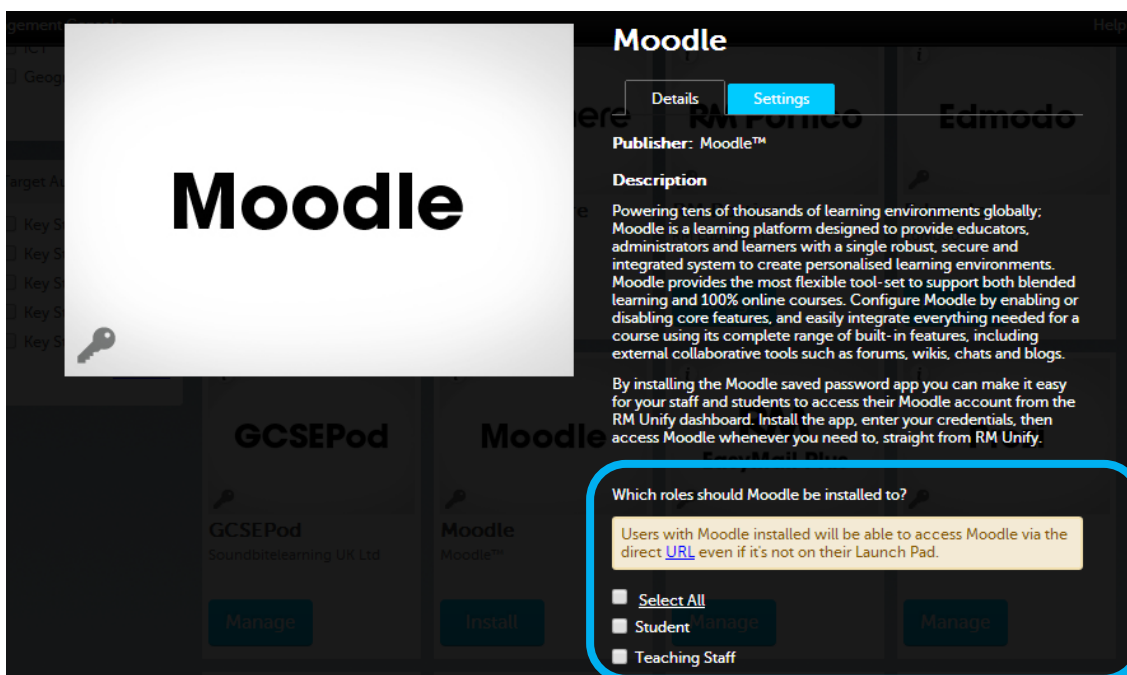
Moodle

Moodle

Details

Settings

Publisher: Moodle™

Description

Powering tens of thousands of learning environments globally; Moodle is a learning platform designed to provide educators, administrators and learners with a single robust, secure and integrated system to create personalised learning environments. Moodle provides the most flexible tool-set to support both blended learning and 100% online courses. Configure Moodle by enabling or disabling core features, and easily integrate everything needed for a course using its complete range of built-in features, including external collaborative tools such as forums, wikis, chats and blogs.

By installing the Moodle saved password app you can make it easy for your staff and students to access their Moodle account from the RM Unify dashboard. Install the app, enter your credentials, then access Moodle whenever you need to, straight from RM Unify.

Which roles should Moodle be installed to?

Users with Moodle installed will be able to access Moodle via the direct URL even if it's not on their Launch Pad.

Select All

Student

Teaching Staff

Help

GCSEPod

GCSEPod

Soundbitelearning UK Ltd

Manage

Moodle

Moodle

Moodle™

Install

RM Portico

Edmodo

Manage

Manage